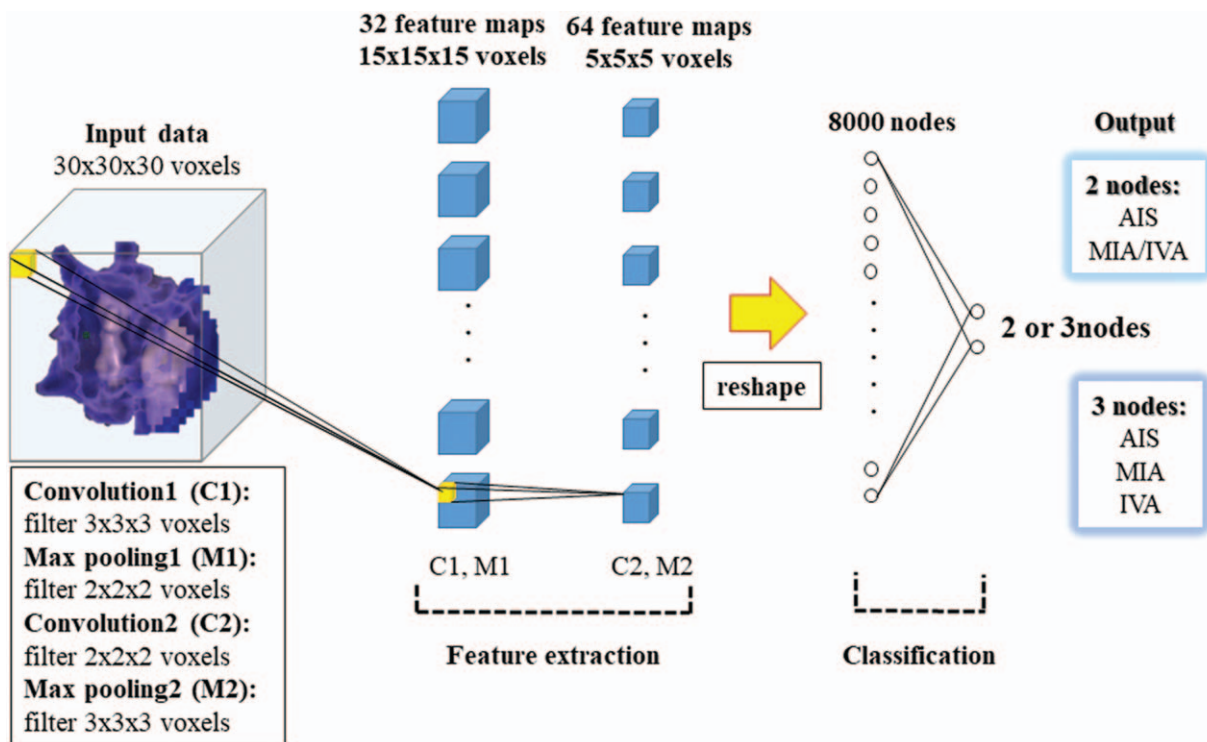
Input data
30x30x30 voxels

32 feature maps
15x15x15 voxels

64 feature maps
5x5x5 voxels

8000 nodes

Output

2 nodes:
AIS
MIA/IVA

2 or 3nodes

3 nodes:
AIS
MIA
IVA

reshape

Convolution1 (C1):
filter 3x3x3 voxels
Max pooling1 (M1):
filter 2x2x2 voxels
Convolution2 (C2):
filter 2x2x2 voxels
Max pooling2 (M2):
filter 3x3x3 voxels

C1, M1

C2, M2

Feature extraction

Classification